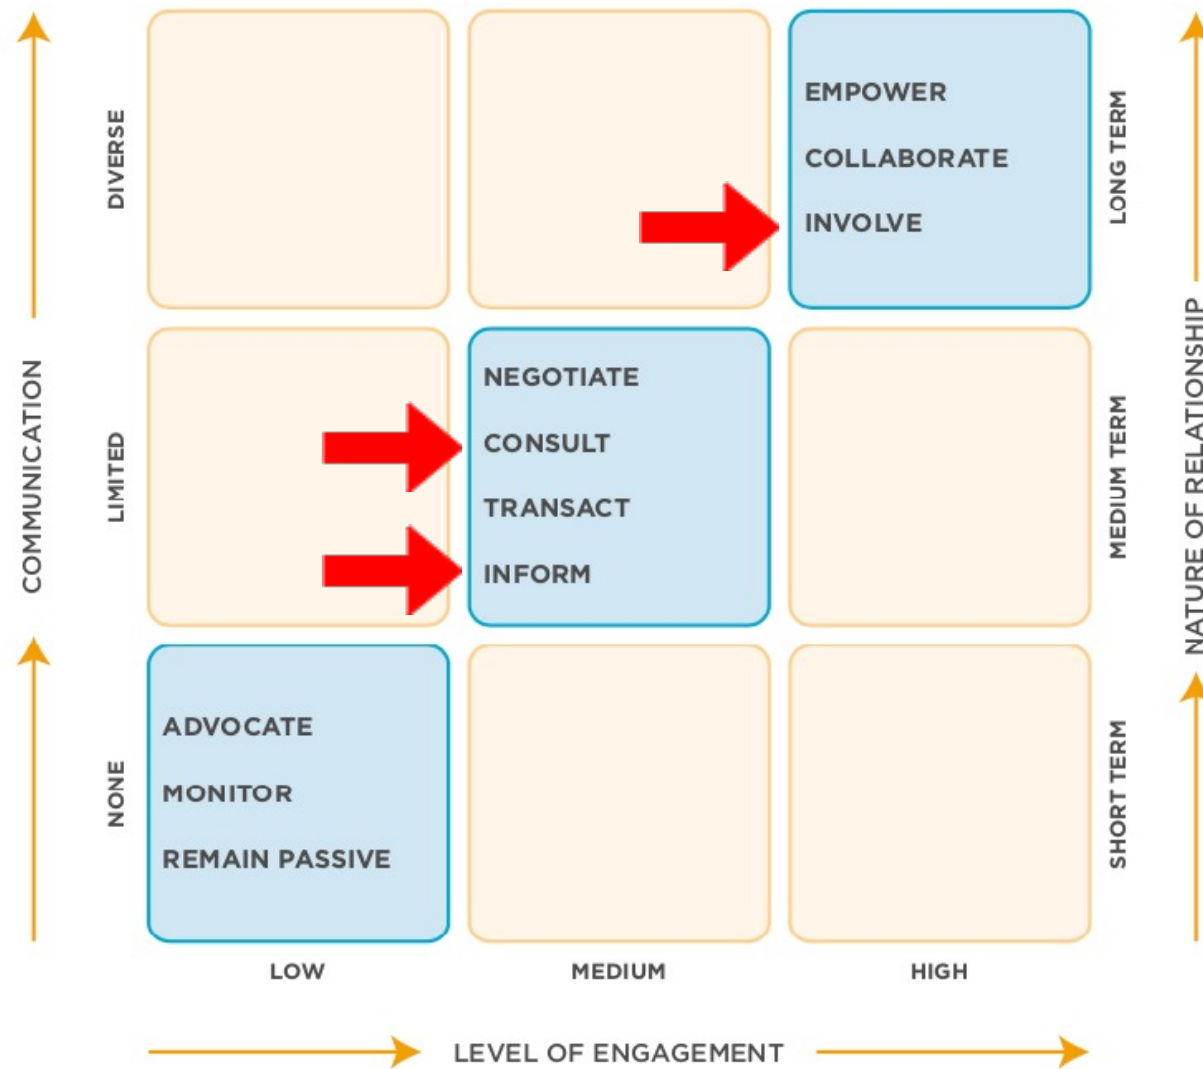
COMMUNICATION

DIVERSE

LIMITED

NONE

EMPOWER

COLLABORATE

INVOLVE

NEGOTIATE

CONSULT

TRANSACT

INFORM

ADVOCATE

MONITOR

REMAIN PASSIVE

LONG TERM

MEDIUM TERM

SHORT TERM

NATURE OF RELATIONSHIP

LOW

MEDIUM

HIGH

LEVEL OF ENGAGEMENT